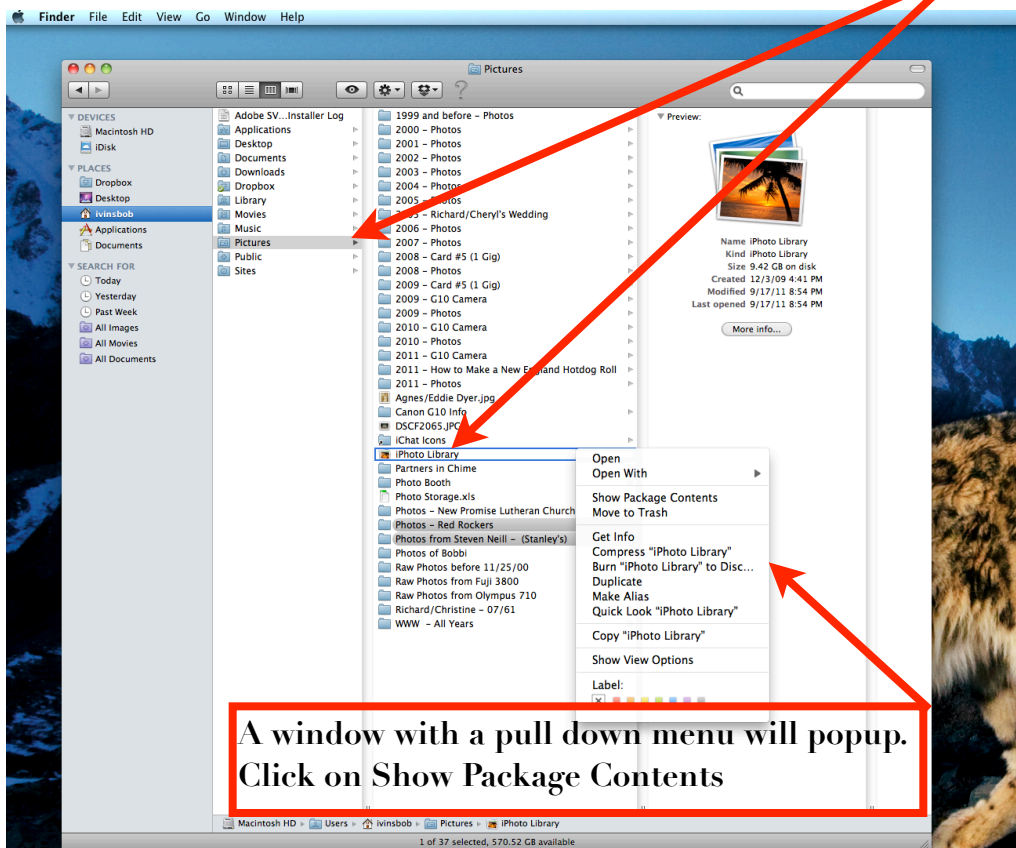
Finder File Edit View Go Window Help

Pictures

DEVICES
Macintosh HD
iDisk
PLACES
Dropbox
Desktop
ivinsbob
Applications
Documents
SEARCH FOR
Today
Yesterday
Past Week
All Images
All Movies
All Documents

Adobe SV...Installer Log
Applications
Desktop
Documents
Downloads
Dropbox
Library
Movies
Music
Pictures
Public
Sites

1999 and before – Photos
2000 – Photos
2001 – Photos
2002 – Photos
2003 – Photos
2004 – Photos
2005 – Photos
2005 – Richard/Cheryl's Wedding
2006 – Photos
2007 – Photos
2008 – Card #5 (1 Gig)
2008 – Photos
2009 – Card #5 (1 Gig)
2009 – G10 Camera
2009 – Photos
2010 – G10 Camera
2010 – Photos
2011 – G10 Camera
2011 – How to Make a New England Hotdog Roll
2011 – Photos
Agnes/Eddie Dyer.jpg
Canon G10 Info
DSCF2065.JPG
iChat Icons
iPhoto Library
Partners in Chime
Photo Booth
Photo Storage.xls
Photos – New Promise Lutheran Church
Photos – Red Rockers
Photos from Steven Neill – (Stanley's)
Photos of Bobbi
Raw Photos before 11/25/00
Raw Photos from Fuji 3800
Raw Photos from Olympus 710
Richard/Christine – 07/61
WWW – All Years

Preview:
Name iPhoto Library
Kind iPhoto Library
Size 9.42 GB on disk
Created 12/3/09 4:41 PM
Modified 9/17/11 8:54 PM
Last opened 9/17/11 8:54 PM
More info...

Open
Open With
Show Package Contents
Move to Trash
Get Info
Compress "iPhoto Library"
Burn "iPhoto Library" to Disc...
Duplicate
Make Alias
Quick Look "iPhoto Library"
Copy "iPhoto Library"
Show View Options
Label:

A window with a pull down menu will popup. Click on Show Package Contents

Macintosh HD ▸ Users ▸ ivinsbob ▸ Pictures ▸ iPhoto Library
1 of 37 selected, 570.52 GB available